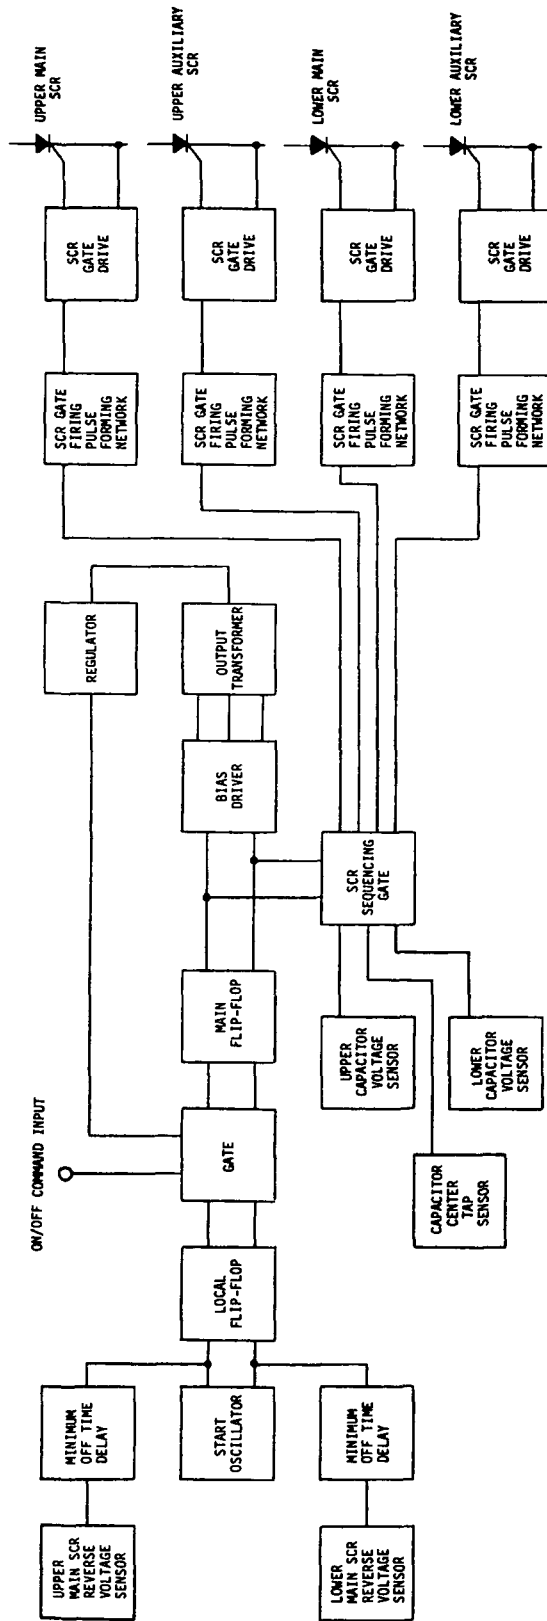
UPPER MAIN SCR

UPPER AUXILIARY SCR

LOWER MAIN SCR

LOWER AUXILIARY SCR

SCR GATE DRIVE

SCR GATE DRIVE

SCR GATE DRIVE

SCR GATE DRIVE

SCR GATE FIRING PULSE FORMING NETWORK

SCR GATE FIRING PULSE FORMING NETWORK

SCR GATE FIRING PULSE FORMING NETWORK

SCR GATE FIRING PULSE FORMING NETWORK

REGULATOR

OUTPUT TRANSFORMER

BIAS DRIVER

SCR SEQUENCING GATE

MAIN FLIP-FLOP

UPPER CAPACITOR VOLTAGE SENSOR

LOWER CAPACITOR VOLTAGE SENSOR

ON/OFF COMMAND INPUT

GATE

CAPACITOR CENTER TAP SENSOR

LOCAL FLIP-FLOP

MINIMUM OFF TIME DELAY

START OSCILLATOR

MINIMUM OFF TIME DELAY

UPPER MAIN SCR REVERSE VOLTAGE SENSOR

LOWER MAIN SCR REVERSE VOLTAGE SENSOR